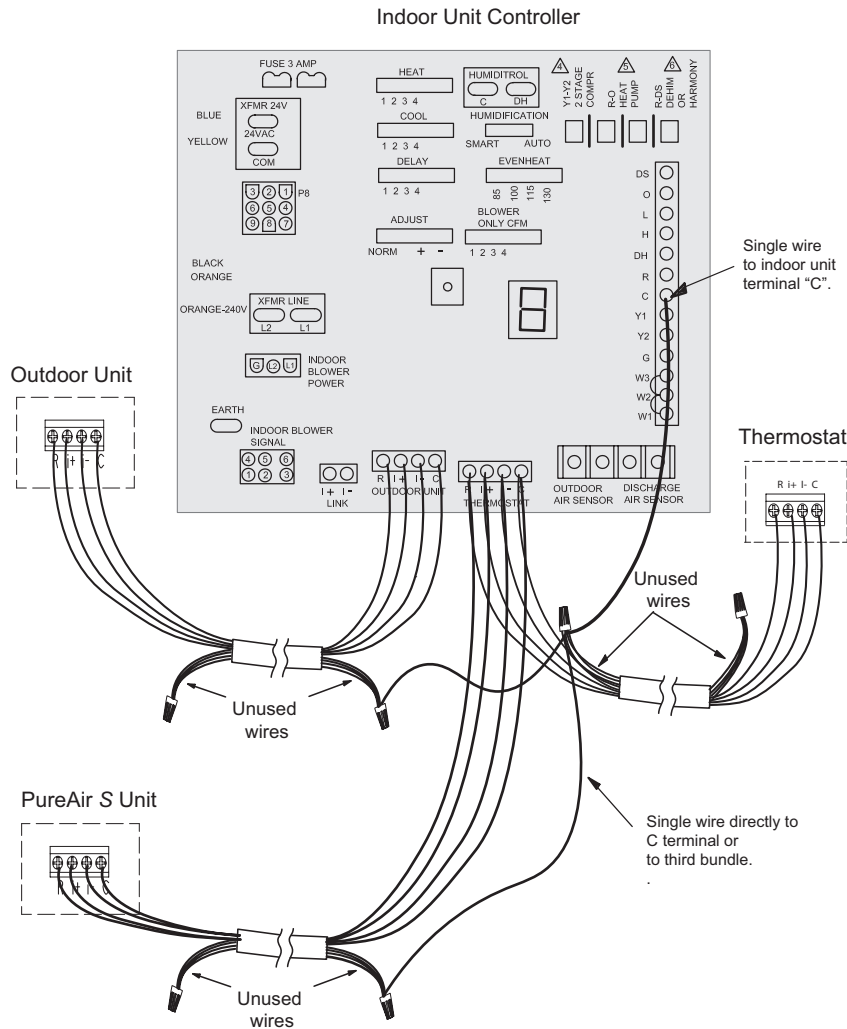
Indoor Unit Controller

FUSE 3 AMP

HEAT
1 2 3 4

HUMIDITROL
C DH

4 Y1-Y2 2 STAGE COMPR

5 R-O HEAT PUMP

6 R-DS DEHUM OR HARMONY

BLUE
XFMR 24V
24VAC
YELLOW
COM

COOL
1 2 3 4

HUMIDIFICATION
SMART AUTO

DELAY
1 2 3 4

EVENHEAT
85 100 115 130

3 2 1
6 5 4
9 8 7
P8

ADJUST
NORM + -

BLOWER ONLY CFM
1 2 3 4

DS
O
L
H
DH
R
C
Y1
Y2
G
W3
W2
W1

Single wire to indoor unit terminal "C".

BLACK
ORANGE

ORANGE-240V
XFMR LINE
L2 L1

G L2 L1
INDOOR BLOWER POWER

Outdoor Unit

R I+ I- C

EARTH

INDOOR BLOWER SIGNAL
4 5 6
1 2 3

I+ I-
LINK

R I+ I- C
OUTDOOR UNIT

R I+ I- C
THERMOSTAT

OUTDOOR AIR SENSOR

DISCHARGE AIR SENSOR

Thermostat

R I+ I- C

Unused wires

Unused wires

PureAir S Unit

R I+ I- C

Single wire directly to C terminal or to third bundle.
.

Unused wires